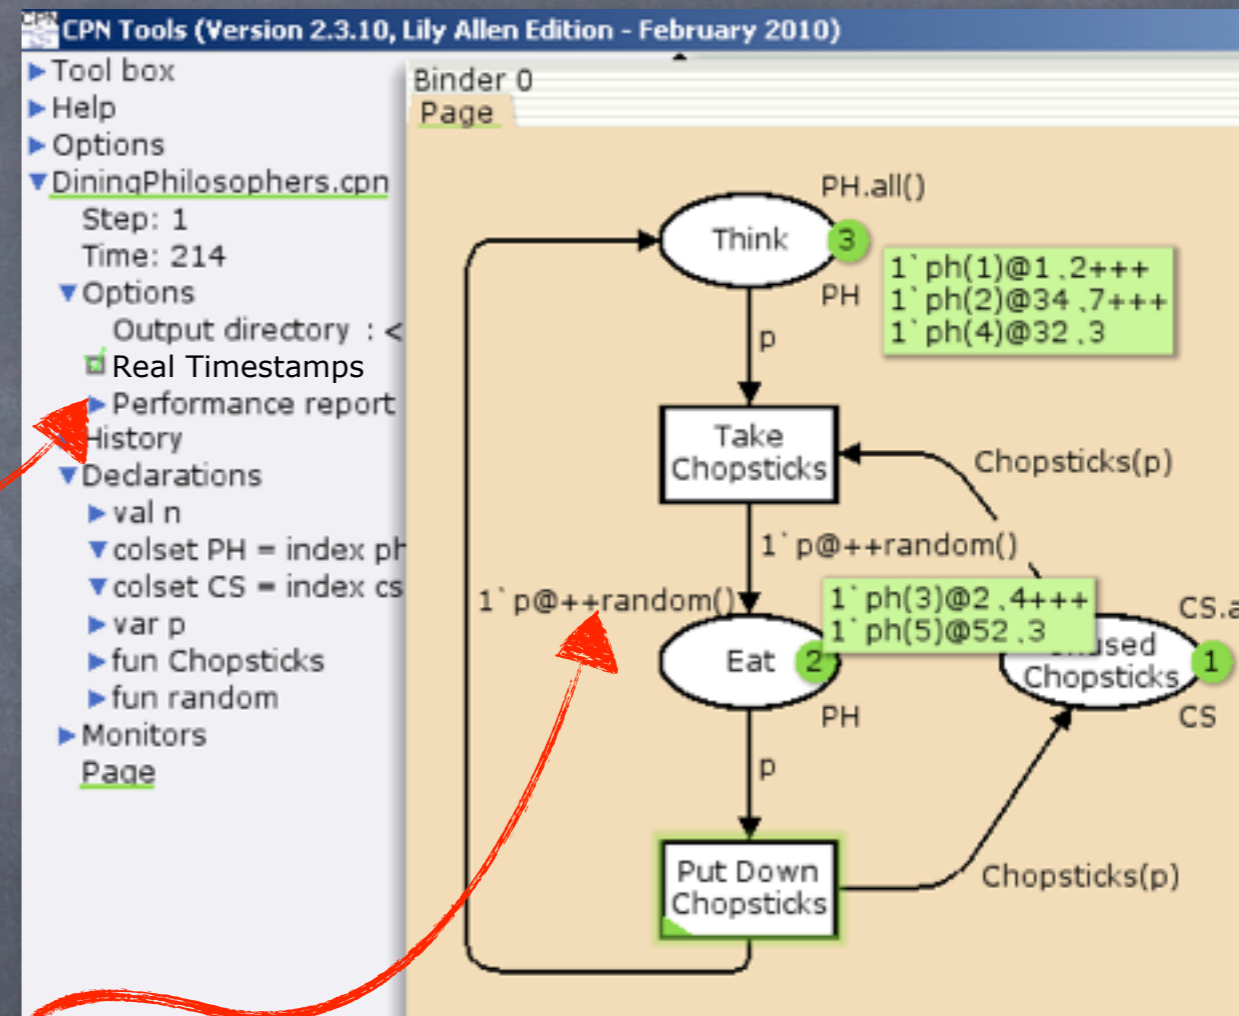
CPN Tools (Version 2.3.10, Lily Allen Edition - February 2010)

Tool box
Help
Options
DiningPhilosophers.cpn
Step: 1
Time: 214
Options
Output directory : <
Real Timestamps
Performance report
History
Declarations
val n
colset PH = index ph
colset CS = index cs
var p
fun Chopsticks
fun random
Monitors
Page

Binder 0
Page

PH.all()
Think
3
1`ph(1)@1.2+++
1`ph(2)@34.7+++
1`ph(4)@32.3
PH
p
Take Chopsticks
Chopsticks(p)
1`p@++random()
1`p@++random()
1`ph(3)@2.4+++
1`ph(5)@52.3
CS.a
Eat
2
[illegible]used Chopsticks
1
PH
CS
p
Put Down Chopsticks
Chopsticks(p)